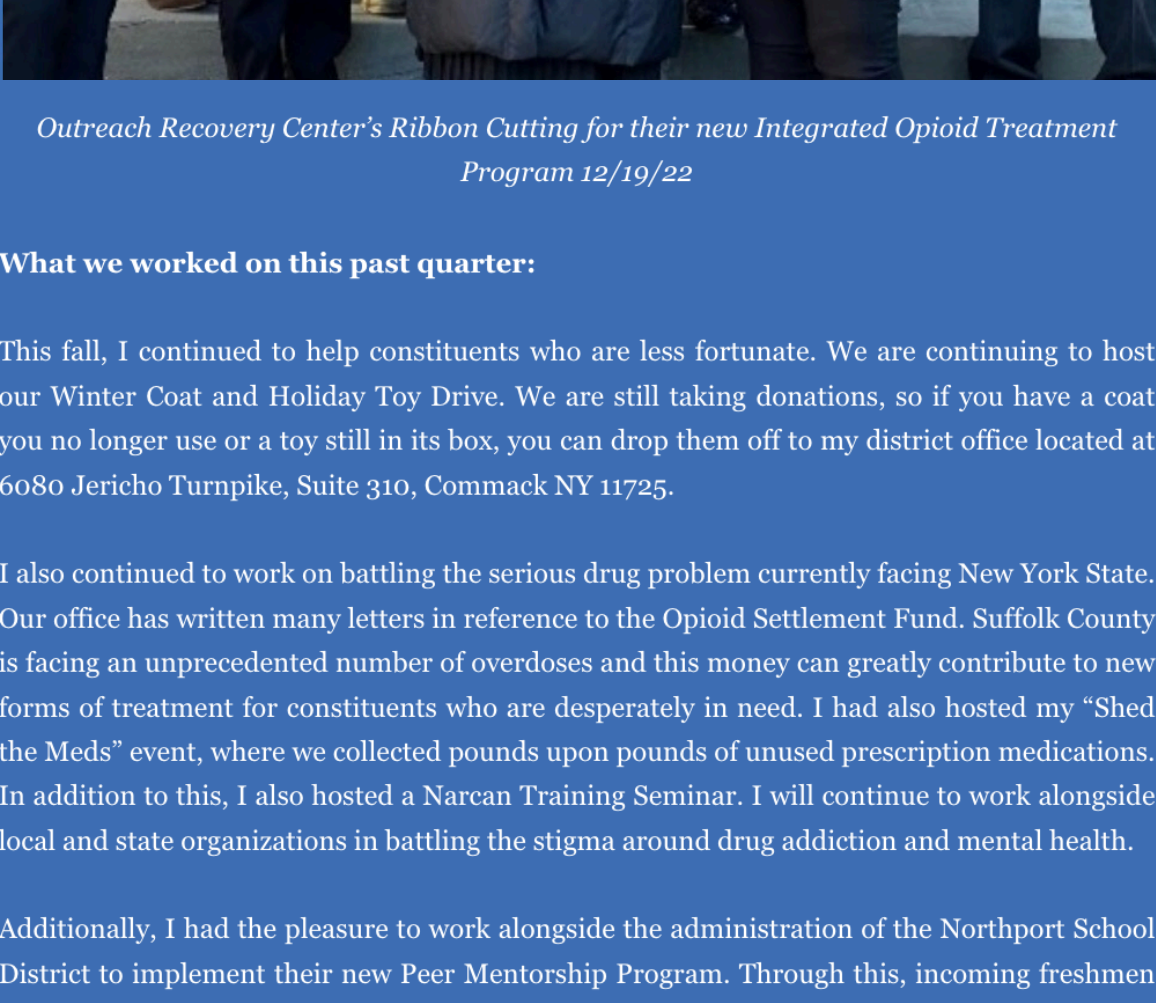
Outreach Recovery Center's Ribbon Cutting for their new Integrated Opioid Treatment Program 12/19/22

**What we worked on this past quarter:**

This fall, I continued to help constituents who are less fortunate. We are continuing to host our Winter Coat and Holiday Toy Drive. We are still taking donations, so if you have a coat you no longer use or a toy still in its box, you can drop them off to my district office located at 6080 Jericho Turnpike, Suite 310, Commack NY 11725.

I also continued to work on battling the serious drug problem currently facing New York State. Our office has written many letters in reference to the Opioid Settlement Fund. Suffolk County is facing an unprecedented number of overdoses and this money can greatly contribute to new forms of treatment for constituents who are desperately in need. I had also hosted my "Shed the Meds" event, where we collected pounds upon pounds of unused prescription medications. In addition to this, I also hosted a Narcan Training Seminar. I will continue to work alongside local and state organizations in battling the stigma around drug addiction and mental health.

Additionally, I had the pleasure to work alongside the administration of the Northport School District to implement their new Peer Mentorship Program. Through this, incoming freshmen